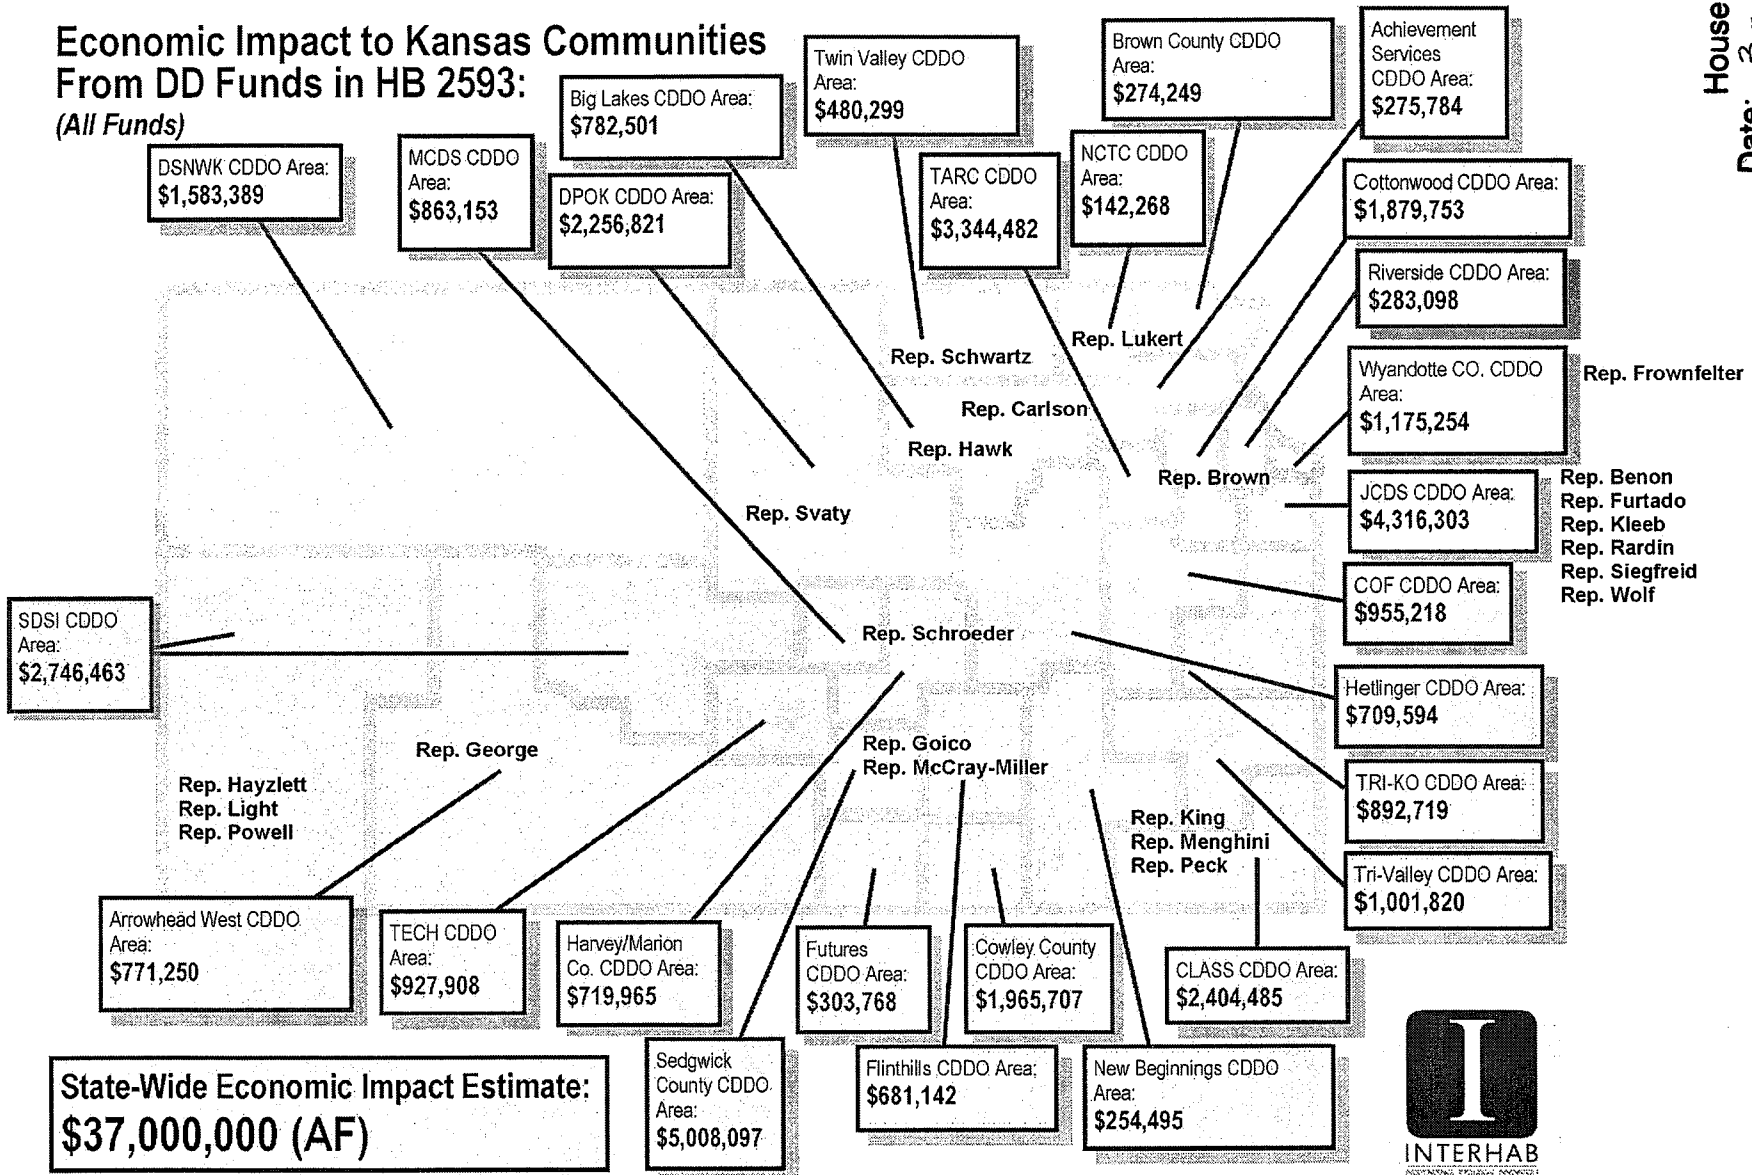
Economic Impact to Kansas Communities From DD Funds in HB 2593:
(All Funds)

DSNWK CDDO Area: $1,583,389

MCDS CDDO Area: $863,153

Big Lakes CDDO Area: $782,501

DPOK CDDO Area: $2,256,821

Twin Valley CDDO Area: $480,299

TARC CDDO Area: $3,344,482

NCTC CDDO Area: $142,268

Brown County CDDO Area: $274,249

Achievement Services CDDO Area: $275,784

Cottonwood CDDO Area: $1,879,753

Riverside CDDO Area: $283,098

Wyandotte CO. CDDO Area: $1,175,254

Rep. Frownfelter

JCDS CDDO Area: $4,316,303

Rep. Benon
Rep. Furtado
Rep. Kleeb
Rep. Rardin
Rep. Siegfreid
Rep. Wolf

COF CDDO Area: $955,218

Hetlinger CDDO Area: $709,594

TRI-KO CDDO Area: $892,719

Tri-Valley CDDO Area: $1,001,820

CLASS CDDO Area: $2,404,485

New Beginnings CDDO Area: $254,495

Cowley County CDDO Area: $1,965,707

Flinthills CDDO Area: $681,142

Futures CDDO Area: $303,768

Sedgwick County CDDO Area: $5,008,097

Harvey/Marion Co. CDDO Area: $719,965

TECH CDDO Area: $927,908

Arrowhead West CDDO Area: $771,250

SDSI CDDO Area: $2,746,463

Rep. Schwartz
Rep. Lukert
Rep. Carlson
Rep. Hawk
Rep. Brown
Rep. Svaty
Rep. Schroeder
Rep. George
Rep. Hayzlett
Rep. Light
Rep. Powell
Rep. Goico
Rep. McCray-Miller
Rep. King
Rep. Menghini
Rep. Peck

State-Wide Economic Impact Estimate: $37,000,000 (AF)

INTERHAB

House
Date: 2